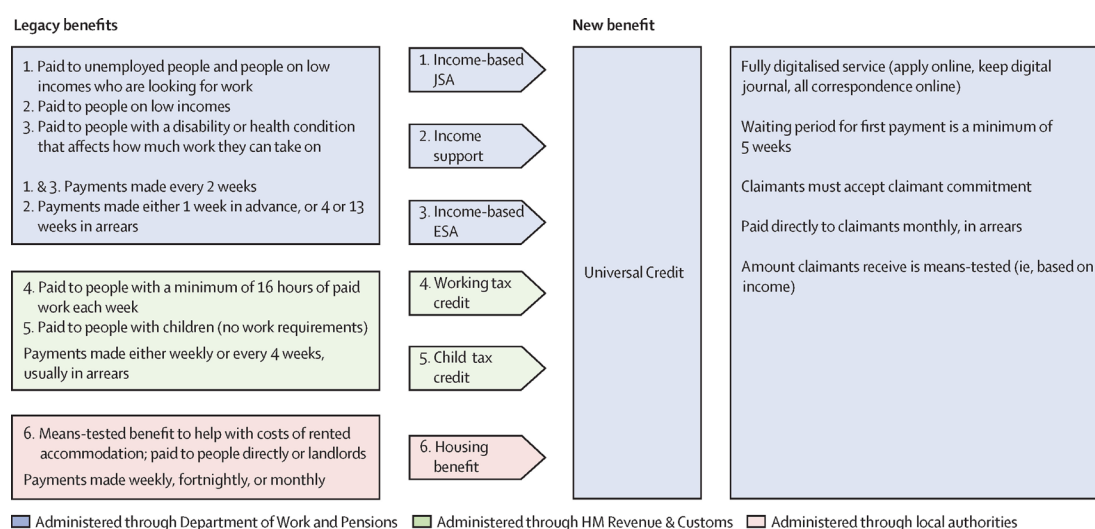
Legacy benefits

1. Paid to unemployed people and people on low incomes who are looking for work
2. Paid to people on low incomes
3. Paid to people with a disability or health condition that affects how much work they can take on

1. & 3. Payments made every 2 weeks
2. Payments made either 1 week in advance, or 4 or 13 weeks in arrears

4. Paid to people with a minimum of 16 hours of paid work each week
5. Paid to people with children (no work requirements)

Payments made either weekly or every 4 weeks, usually in arrears

6. Means-tested benefit to help with costs of rented accommodation; paid to people directly or landlords

Payments made weekly, fortnightly, or monthly

1. Income-based JSA

2. Income support

3. Income-based ESA

4. Working tax credit

5. Child tax credit

6. Housing benefit

New benefit

Universal Credit

Fully digitalised service (apply online, keep digital journal, all correspondence online)

Waiting period for first payment is a minimum of 5 weeks

Claimants must accept claimant commitment

Paid directly to claimants monthly, in arrears

Amount claimants receive is means-tested (ie, based on income)

Administered through Department of Work and Pensions Administered through HM Revenue & Customs Administered through local authorities